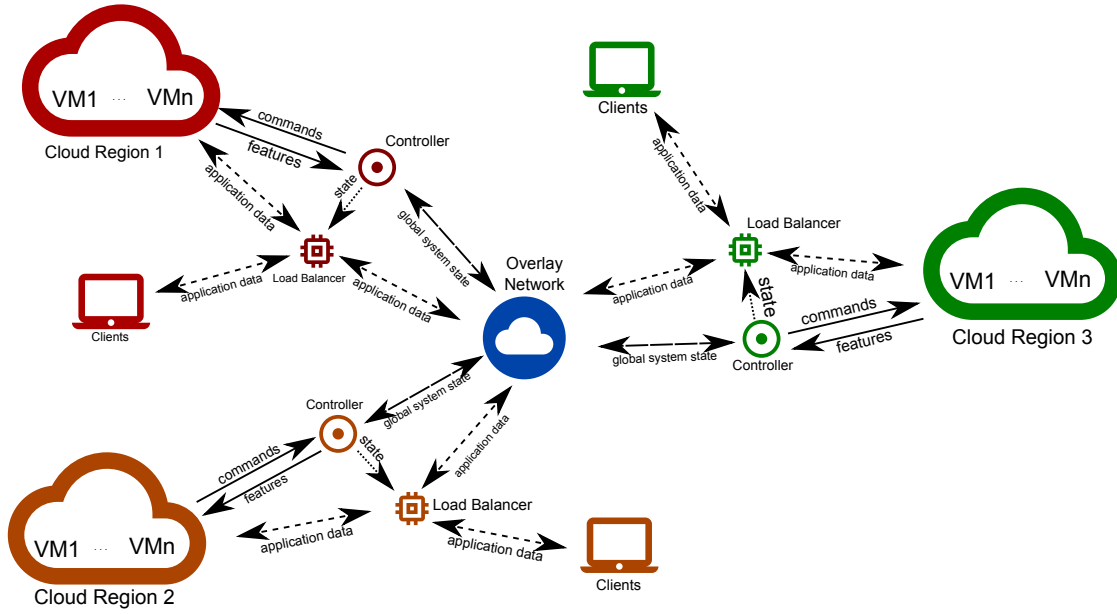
VM1 ··· VMn
Cloud Region 1
commands
features
Controller
state
application data
global system state
Load Balancer
application data
application data
Clients
Clients
application data
Load Balancer
application data
VM1 ··· VMn
Cloud Region 3
state
commands
features
Controller
Overlay Network
application data
global system state
Controller
global system state
state
commands
features
application data
Load Balancer
VM1 ··· VMn
Cloud Region 2
application data
application data
Clients